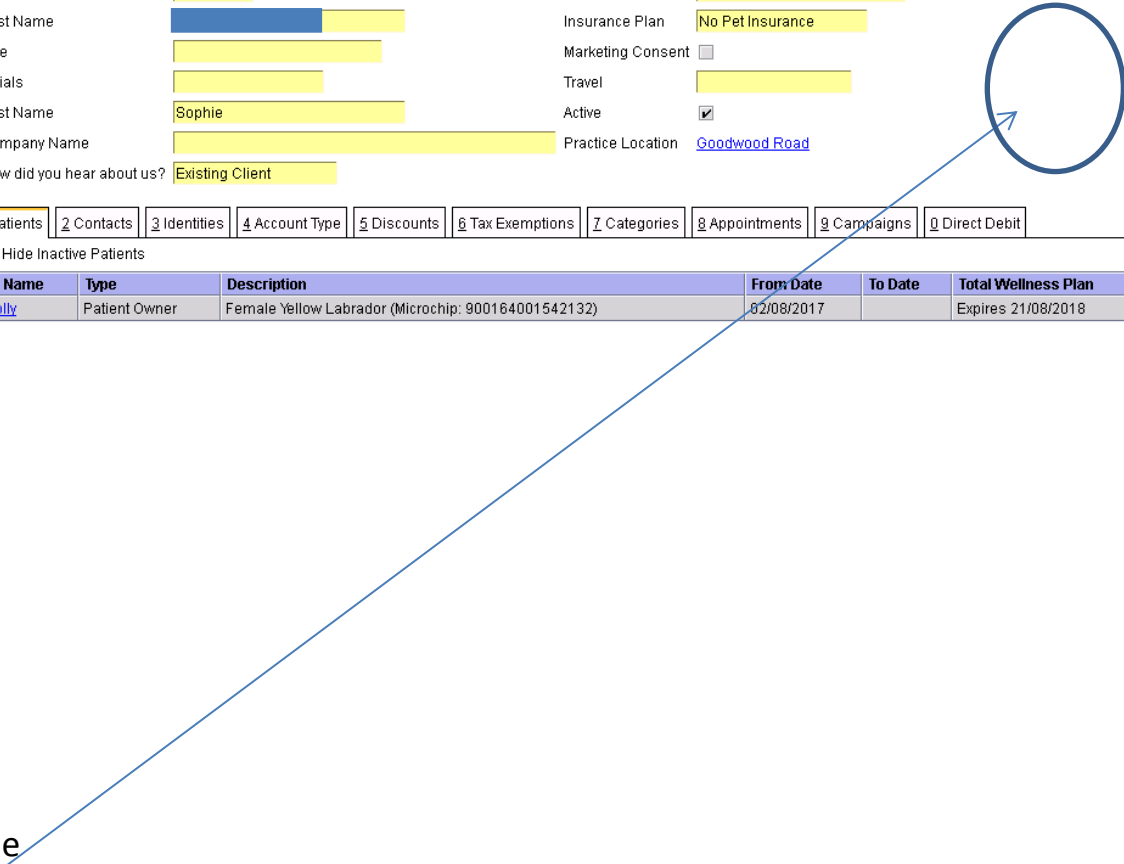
st Name

e

ials

st Name Sophie

mpany Name

w did you hear about us? Existing Client

Insurance Plan No Pet Insurance

Marketing Consent

Travel

Active

Practice Location Goodwood Road

atients 2 Contacts 3 Identities 4 Account Type 5 Discounts 6 Tax Exemptions 7 Categories 8 Appointments 9 Campaigns 0 Direct Debit

Hide Inactive Patients

| Name | Type | Description | From Date | To Date | Total Wellness Plan |
|---|---|---|---|---|---|
| lly | Patient Owner | Female Yellow Labrador (Microchip: 900164001542132) | 02/08/2017 | | Expires 21/08/2018 |

e